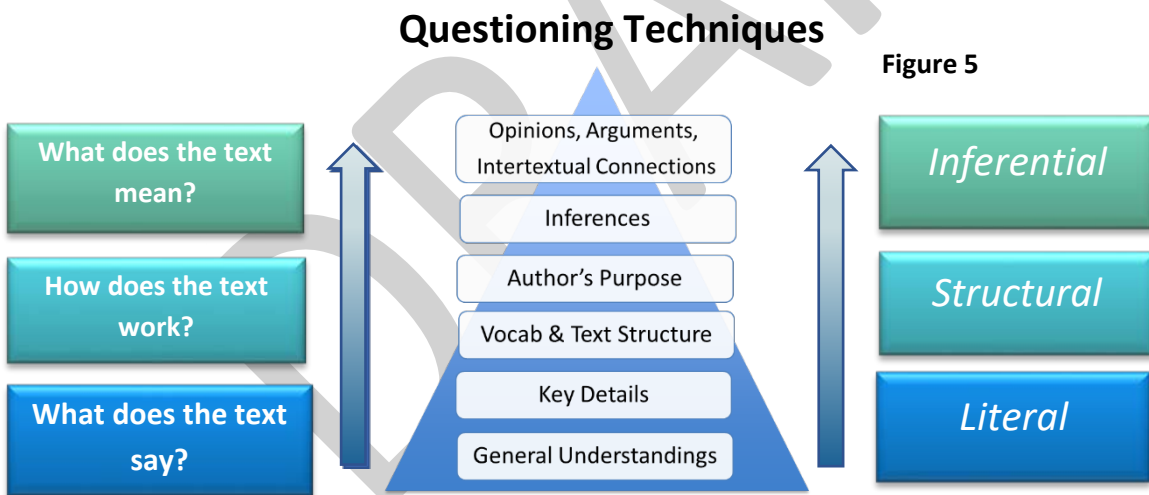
Questioning Techniques

Figure 5

What does the text mean?

How does the text work?

What does the text say?

Opinions, Arguments, Intertextual Connections

Inferences

Author's Purpose

Vocab & Text Structure

Key Details

General Understandings

Inferential

Structural

Literal